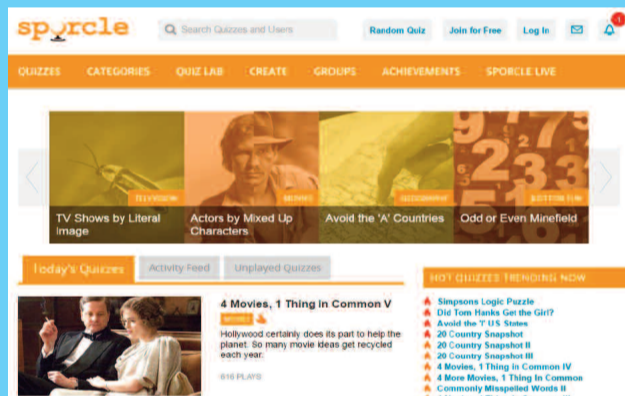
sporcle

Search Quizzes and Users

Random Quiz

Join for Free

Log In

1

QUIZZES

CATEGORIES

QUIZ LAB

CREATE

GROUPS

ACHIEVEMENTS

SPORCLE LIVE

TELEVISION

TV Shows by Literal Image

MOVIES

Actors by Mixed Up Characters

GEOGRAPHY

Avoid the 'A' Countries

BUTTON FUN

Odd or Even Minefield

Today's Quizzes

Activity Feed

Unplayed Quizzes

4 Movies, 1 Thing in Common V

MOVIES

Hollywood certainly does its part to help the planet. So many movie ideas get recycled each year.

616 PLAYS

HOT QUIZZES TRENDING NOW

Simpsons Logic Puzzle

Did Tom Hanks Get the Girl?

Avoid the 'I' US States

20 Country Snapshot

20 Country Snapshot II

20 Country Snapshot III

4 Movies, 1 Thing in Common IV

4 More Movies, 1 Thing In Common

Commonly Misspelled Words II